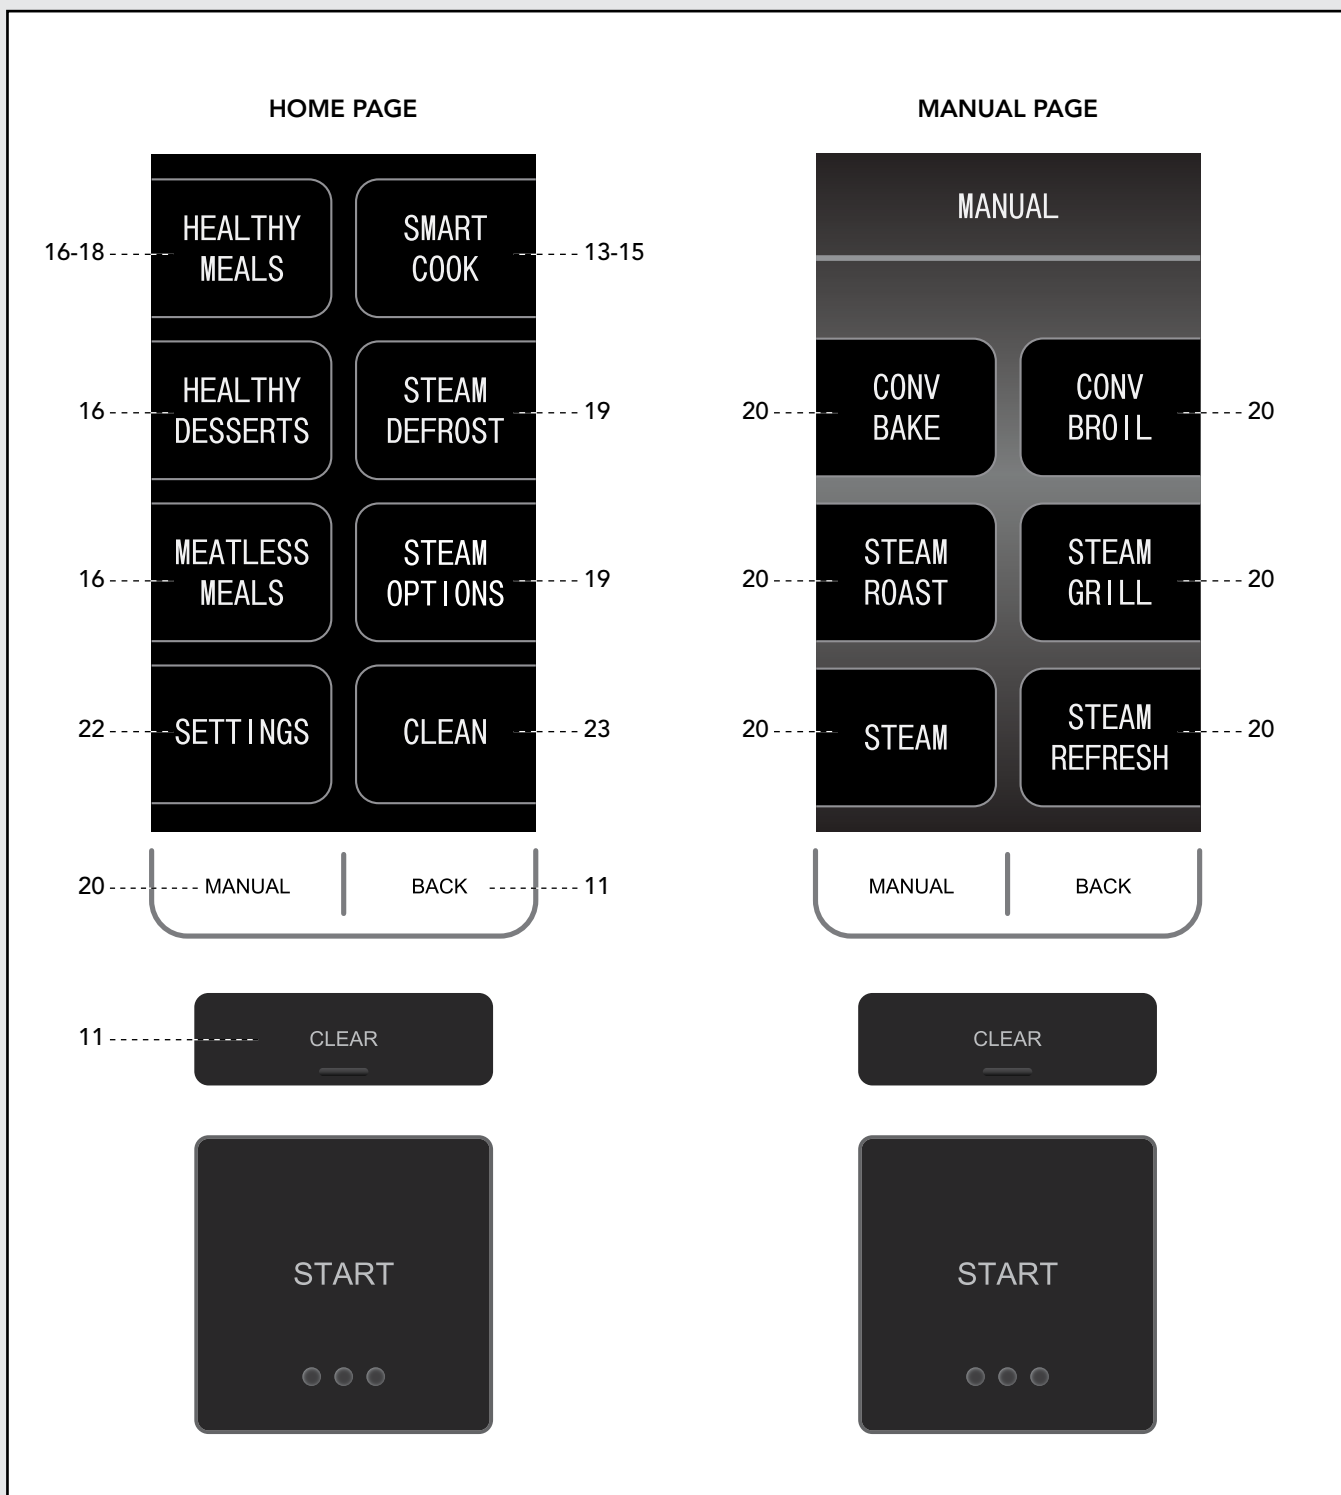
HOME PAGE

16-18 HEALTHY MEALS

SMART COOK 13-15

16 HEALTHY DESSERTS

STEAM DEFROST 19

16 MEATLESS MEALS

STEAM OPTIONS 19

22 SETTINGS

CLEAN 23

20 MANUAL

BACK 11

11 CLEAR

START

MANUAL PAGE

MANUAL

20 CONV BAKE

CONV BROIL 20

20 STEAM ROAST

STEAM GRILL 20

20 STEAM

STEAM REFRESH 20

MANUAL

BACK

CLEAR

START